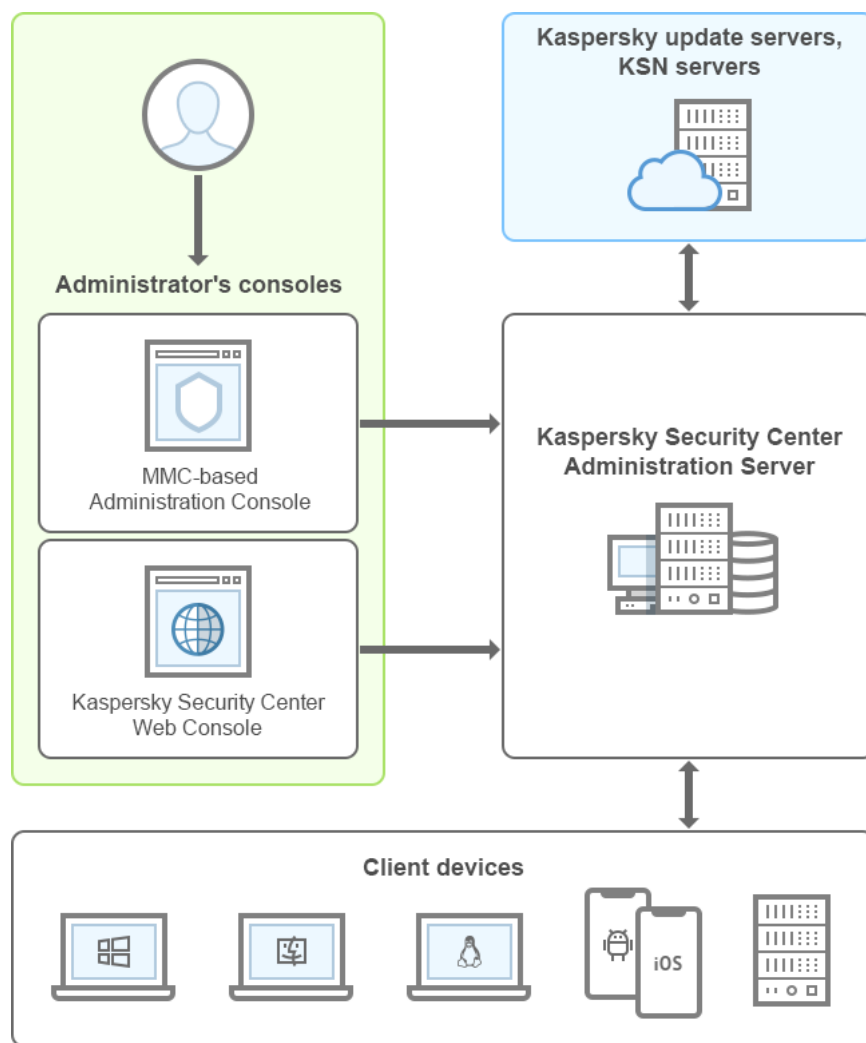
Kaspersky update servers, KSN servers

Administrator's consoles

MMC-based Administration Console

Kaspersky Security Center Web Console

Kaspersky Security Center Administration Server

Client devices

iOS